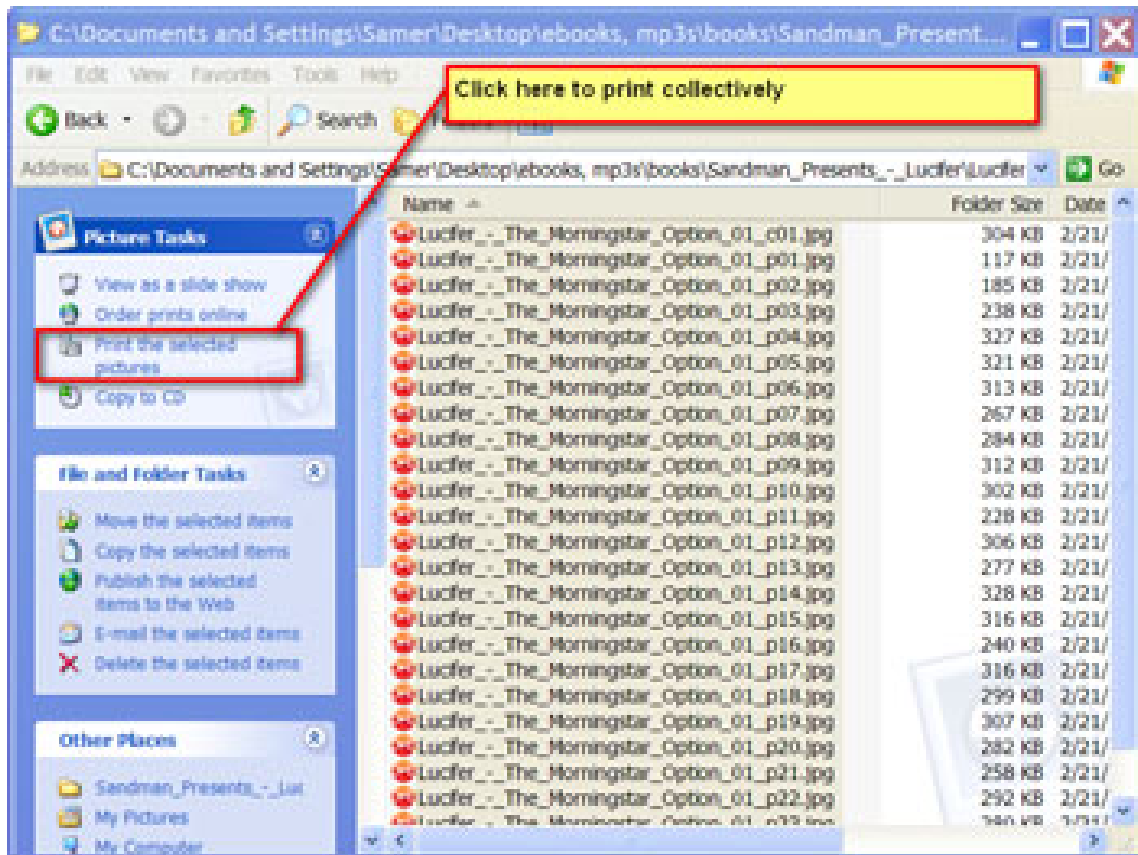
C:\Documents and Settings\Samer\Desktop\ebooks, mp3s\books\Sandman_Present...

File Edit View Favorites Tools Help

Back Search Folders

Click here to print collectively

Address C:\Documents and Settings\Samer\Desktop\ebooks, mp3s\books\Sandman_Presents_-_Lucifer\Lucifer Go

Picture Tasks

View as a slide show
Order prints online
Print the selected pictures
Copy to CD

File and Folder Tasks

Move the selected items
Copy the selected items
Publish the selected items to the Web
E-mail the selected items
Delete the selected items

Other Places

Sandman_Presents_-_Luc
My Pictures
My Computer

| Name | Folder Size | Date |
|---|---|---|
| Lucifer_-_The_Morningstar_Option_01_c01.jpg | 304 KB | 2/21/ |
| Lucifer_-_The_Morningstar_Option_01_p01.jpg | 117 KB | 2/21/ |
| Lucifer_-_The_Morningstar_Option_01_p02.jpg | 185 KB | 2/21/ |
| Lucifer_-_The_Morningstar_Option_01_p03.jpg | 238 KB | 2/21/ |
| Lucifer_-_The_Morningstar_Option_01_p04.jpg | 327 KB | 2/21/ |
| Lucifer_-_The_Morningstar_Option_01_p05.jpg | 321 KB | 2/21/ |
| Lucifer_-_The_Morningstar_Option_01_p06.jpg | 313 KB | 2/21/ |
| Lucifer_-_The_Morningstar_Option_01_p07.jpg | 267 KB | 2/21/ |
| Lucifer_-_The_Morningstar_Option_01_p08.jpg | 284 KB | 2/21/ |
| Lucifer_-_The_Morningstar_Option_01_p09.jpg | 312 KB | 2/21/ |
| Lucifer_-_The_Morningstar_Option_01_p10.jpg | 302 KB | 2/21/ |
| Lucifer_-_The_Morningstar_Option_01_p11.jpg | 228 KB | 2/21/ |
| Lucifer_-_The_Morningstar_Option_01_p12.jpg | 306 KB | 2/21/ |
| Lucifer_-_The_Morningstar_Option_01_p13.jpg | 277 KB | 2/21/ |
| Lucifer_-_The_Morningstar_Option_01_p14.jpg | 328 KB | 2/21/ |
| Lucifer_-_The_Morningstar_Option_01_p15.jpg | 316 KB | 2/21/ |
| Lucifer_-_The_Morningstar_Option_01_p16.jpg | 240 KB | 2/21/ |
| Lucifer_-_The_Morningstar_Option_01_p17.jpg | 316 KB | 2/21/ |
| Lucifer_-_The_Morningstar_Option_01_p18.jpg | 299 KB | 2/21/ |
| Lucifer_-_The_Morningstar_Option_01_p19.jpg | 307 KB | 2/21/ |
| Lucifer_-_The_Morningstar_Option_01_p20.jpg | 282 KB | 2/21/ |
| Lucifer_-_The_Morningstar_Option_01_p21.jpg | 258 KB | 2/21/ |
| Lucifer_-_The_Morningstar_Option_01_p22.jpg | 292 KB | 2/21/ |
| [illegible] | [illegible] | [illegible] |